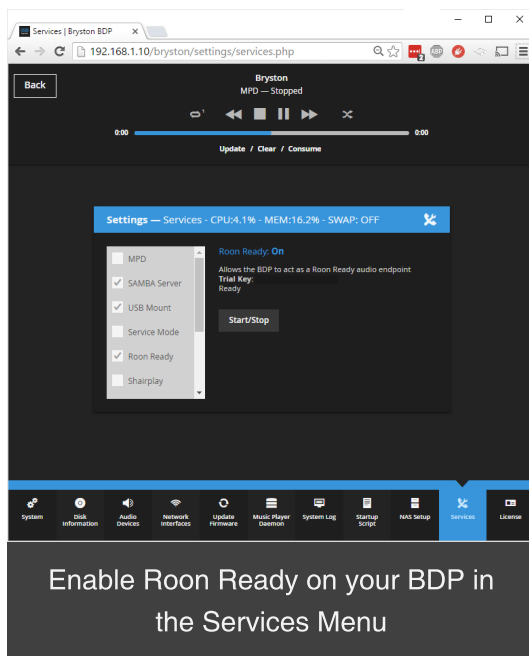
Services | Bryston BDP ×

192.168.1.10/bryston/settings/services.php

Back

Bryston
MPD — Stopped

0:00 0:00

Update / Clear / Consume

Settings — Services - CPU:4.1% - MEM:16.2% - SWAP: OFF

MPD
SAMBA Server
USB Mount
Service Mode
Roon Ready
Shairplay

Roon Ready: On

Allows the BDP to act as a Roon Ready audio endpoint
Trial Key:
Ready

Start/Stop

System
Disk Information
Audio Devices
Network Interfaces
Update Firmware
Music Player Daemon
System Log
Startup Script
NAS Setup
Services
License

Enable Roon Ready on your BDP in the Services Menu